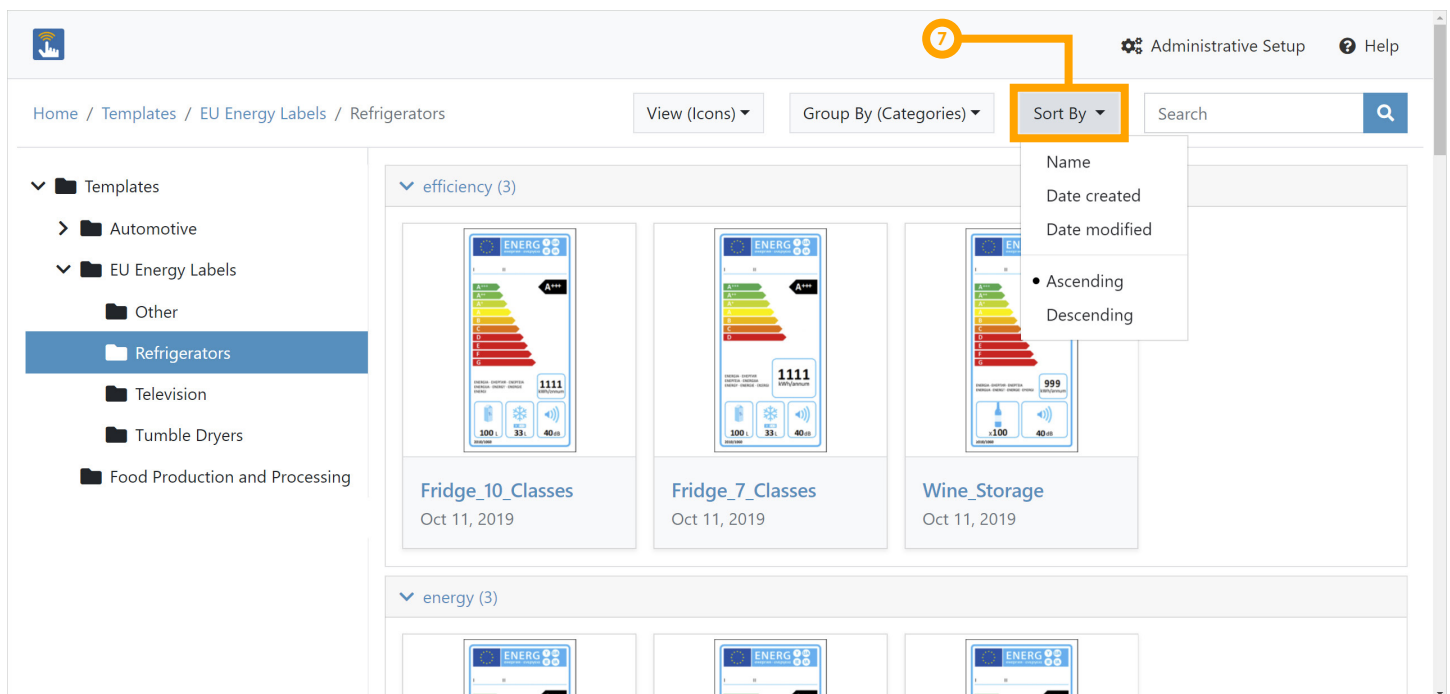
7

Administrative Setup Help

Home / Templates / EU Energy Labels / Refrigerators

View (Icons) Group By (Categories) Sort By Search

Name
Date created
Date modified
Ascending
Descending

Templates
Automotive
EU Energy Labels
Other
Refrigerators
Television
Tumble Dryers
Food Production and Processing

efficiency (3)

ENERG
A+++
A+++
1111
100 L 33 L 40 dB

Fridge_10_Classes
Oct 11, 2019

ENERG
A+++
1111
100 L 33 L 40 dB

Fridge_7_Classes
Oct 11, 2019

ENERG
999
x100 40 dB

Wine_Storage
Oct 11, 2019

energy (3)

ENERG
ENERG
ENERG